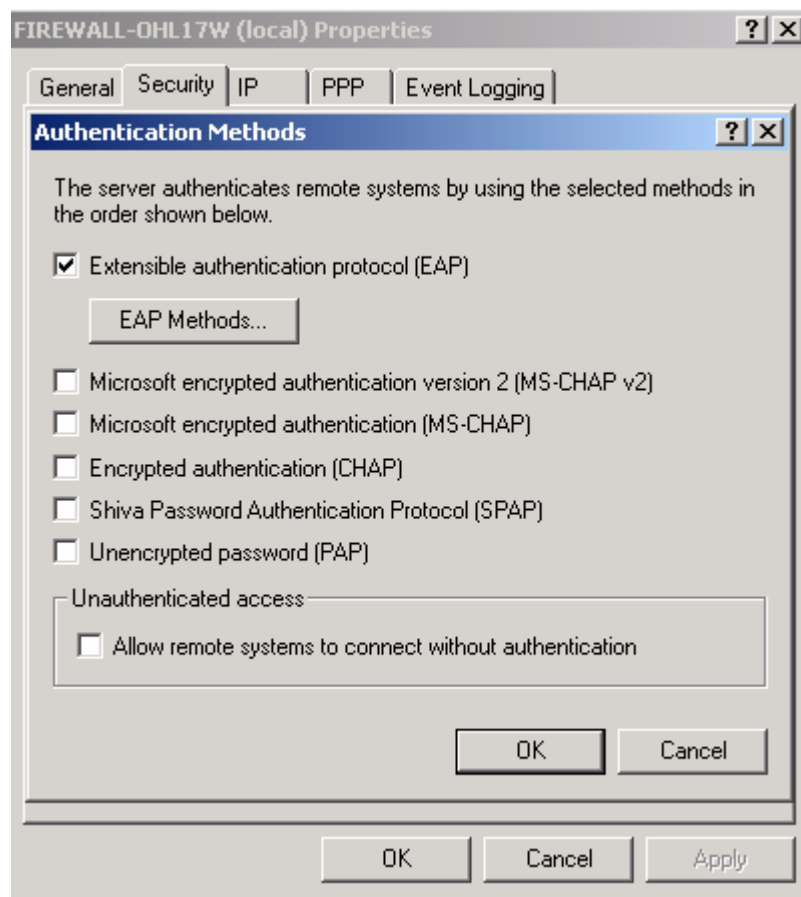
FIREWALL-OHL17W (local) Properties ? X

General Security IP PPP Event Logging

Authentication Methods ? X

The server authenticates remote systems by using the selected methods in the order shown below.

☑ Extensible authentication protocol (EAP)

EAP Methods...

☐ Microsoft encrypted authentication version 2 (MS-CHAP v2)

☐ Microsoft encrypted authentication (MS-CHAP)

☐ Encrypted authentication (CHAP)

☐ Shiva Password Authentication Protocol (SPAP)

☐ Unencrypted password (PAP)

Unauthenticated access

☐ Allow remote systems to connect without authentication

OK Cancel

OK Cancel Apply